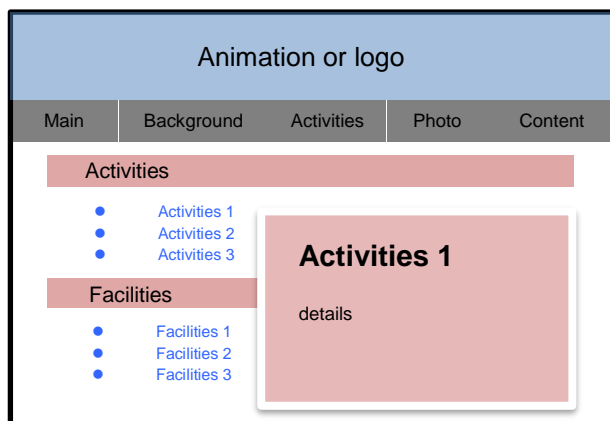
Animation or logo

Main | Background | Activities | Photo | Content

Activities

- Activities 1
- Activities 2
- Activities 3

Facilities

- Facilities 1
- Facilities 2
- Facilities 3

Activities 1

details